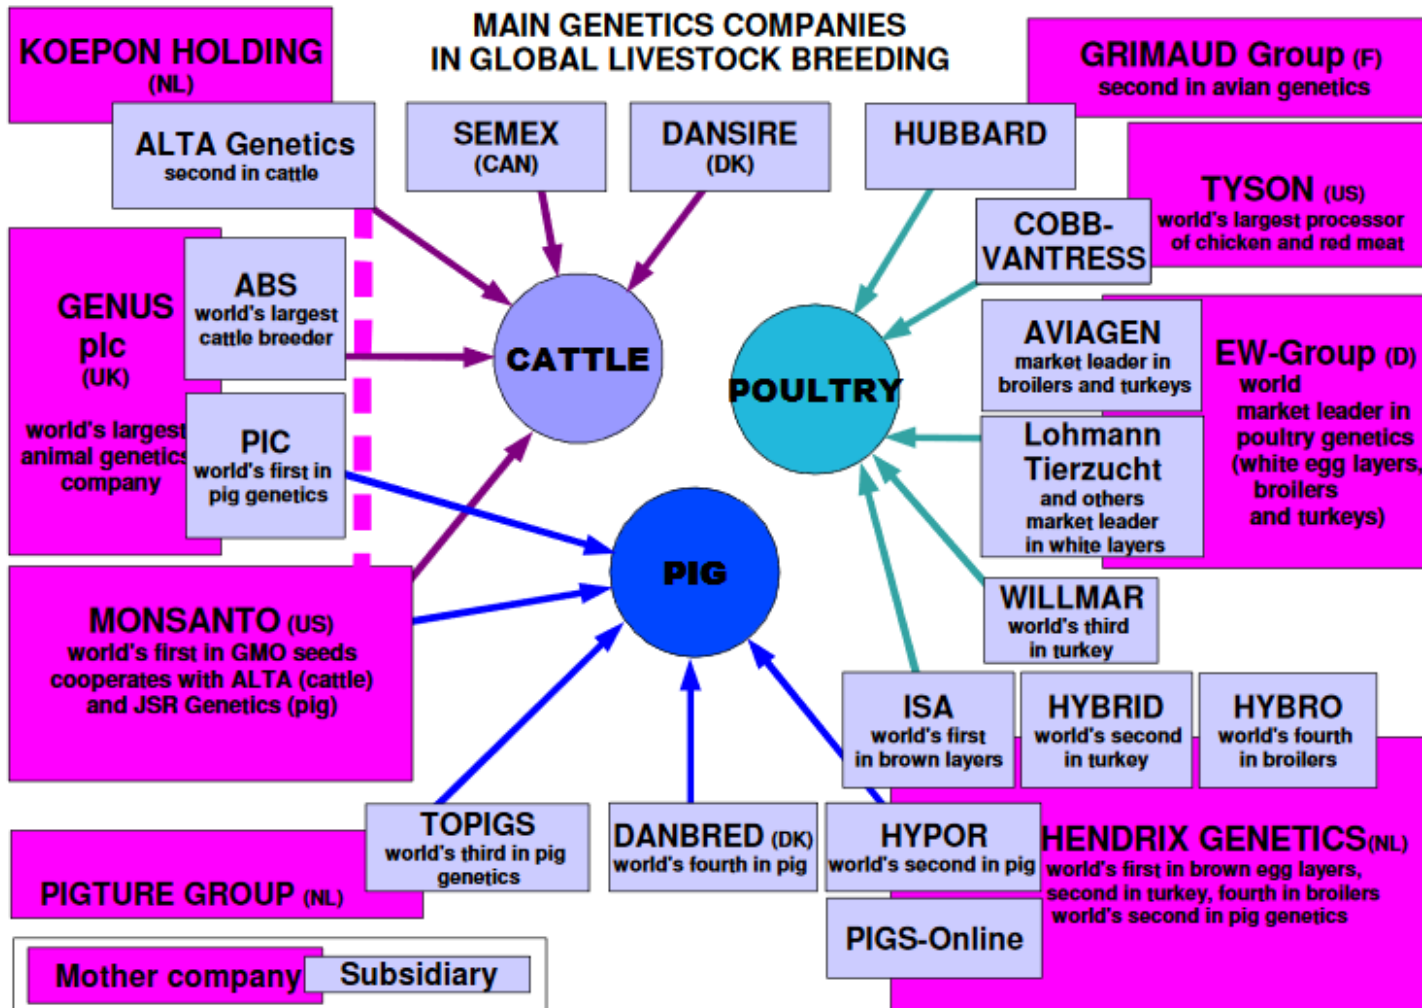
MAIN GENETICS COMPANIES IN GLOBAL LIVESTOCK BREEDING

KOEPON HOLDING (NL)

ALTA Genetics
second in cattle

SEMEX (CAN)

DANSIRE (DK)

HUBBARD

GRIMAUD Group (F)
second in avian genetics

TYSON (US)
world's largest processor of chicken and red meat

COBB-VANTRESS

GENUS plc (UK)
world's largest animal genetics company

ABS
world's largest cattle breeder

CATTLE

POULTRY

AVIAGEN
market leader in broilers and turkeys

EW-Group (D)
world market leader in poultry genetics (white egg layers, broilers and turkeys)

PIC
world's first in pig genetics

Lohmann Tierzucht
and others
market leader in white layers

PIG

WILLMAR
world's third in turkey

MONSANTO (US)
world's first in GMO seeds
cooperates with ALTA (cattle) and JSR Genetics (pig)

ISA
world's first in brown layers

HYBRID
world's second in turkey

HYBRO
world's fourth in broilers

TOPIGS
world's third in pig genetics

DANBRED (DK)
world's fourth in pig

HYPOR
world's second in pig

HENDRIX GENETICS(NL)
world's first in brown egg layers, second in turkey, fourth in broilers
world's second in pig genetics

PIGTURE GROUP (NL)

PIGS-Online

Mother company
Subsidiary